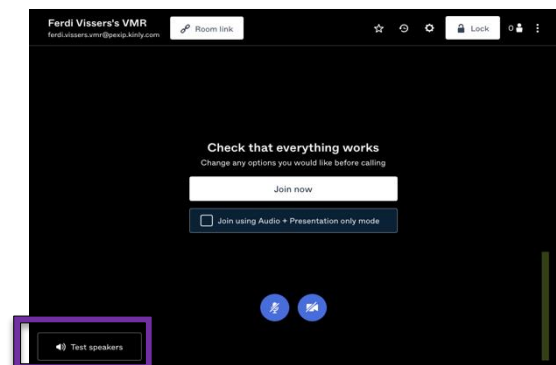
Ferdi Vissers's VMR
ferdi.vissers.vmr@pexip.kinly.com

Room link

Lock

0

Check that everything works

Change any options you would like before calling

Join now

Join using Audio + Presentation only mode

Test speakers